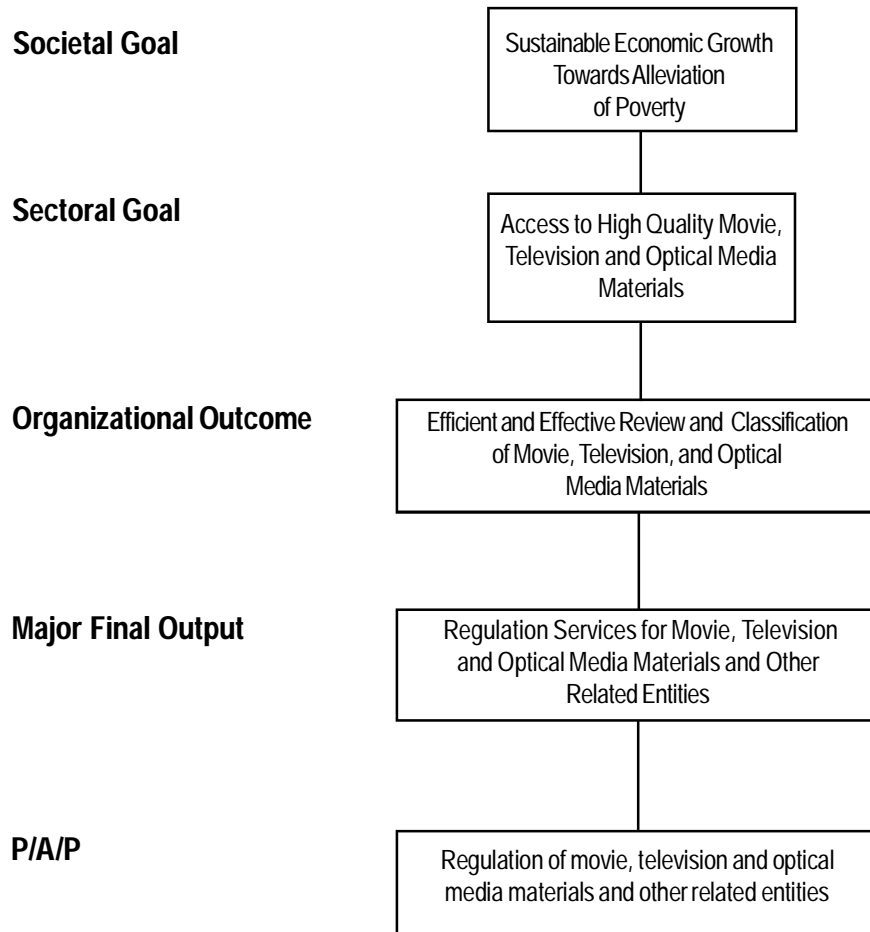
Societal Goal

Sustainable Economic Growth Towards Alleviation of Poverty

Sectoral Goal

Access to High Quality Movie, Television and Optical Media Materials

Organizational Outcome

Efficient and Effective Review and Classification of Movie, Television, and Optical Media Materials

Major Final Output

Regulation Services for Movie, Television and Optical Media Materials and Other Related Entities

P/A/P

Regulation of movie, television and optical media materials and other related entities